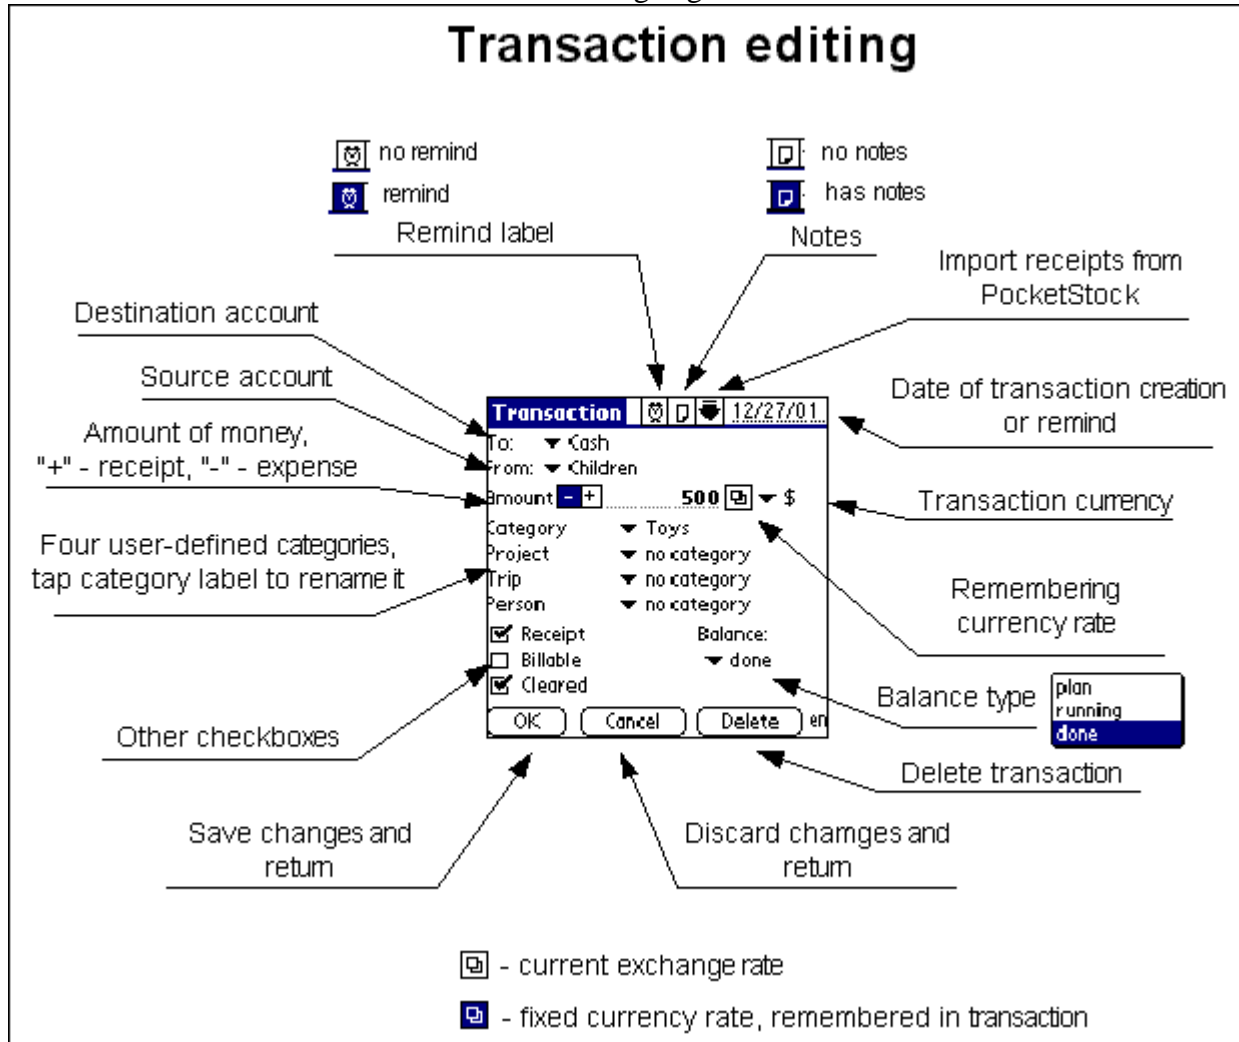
Transaction editing

no remind

remind

no notes

has notes

Remind label

Notes

Import receipts from PocketStock

Destination account

Source account

Amount of money, "+" - receipt, "-" - expense

Four user-defined categories, tap category label to rename it

Other checkboxes

Transaction | 12/27/01
To: Cash
From: Children
Amount - + 500 $
Category Toys
Project no category
Trip no category
Person no category
Receipt
Billable
Cleared
Balance:
done
OK | Cancel | Delete

Date of transaction creation or remind

Transaction currency

Remembering currency rate

Balance type

plan
running
done

Delete transaction

Save changes and return

Discard chamges and return

- current exchange rate

- fixed currency rate, remembered in transaction